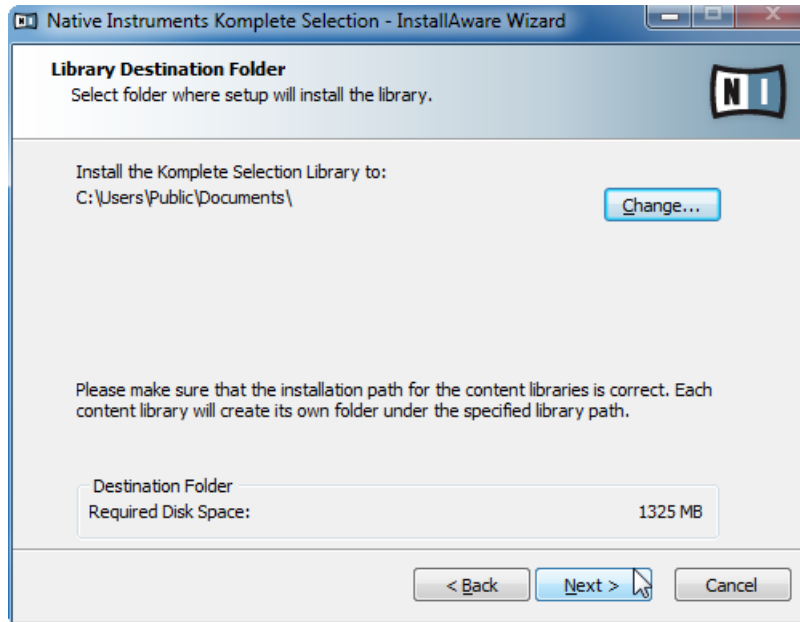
Native Instruments Komplete Selection - InstallAware Wizard

Library Destination Folder
Select folder where setup will install the library.

NI

Install the Komplete Selection Library to:
C:\Users\Public\Documents\

Change...

Please make sure that the installation path for the content libraries is correct. Each content library will create its own folder under the specified library path.

Destination Folder
Required Disk Space: 1325 MB

< Back
Next >
Cancel